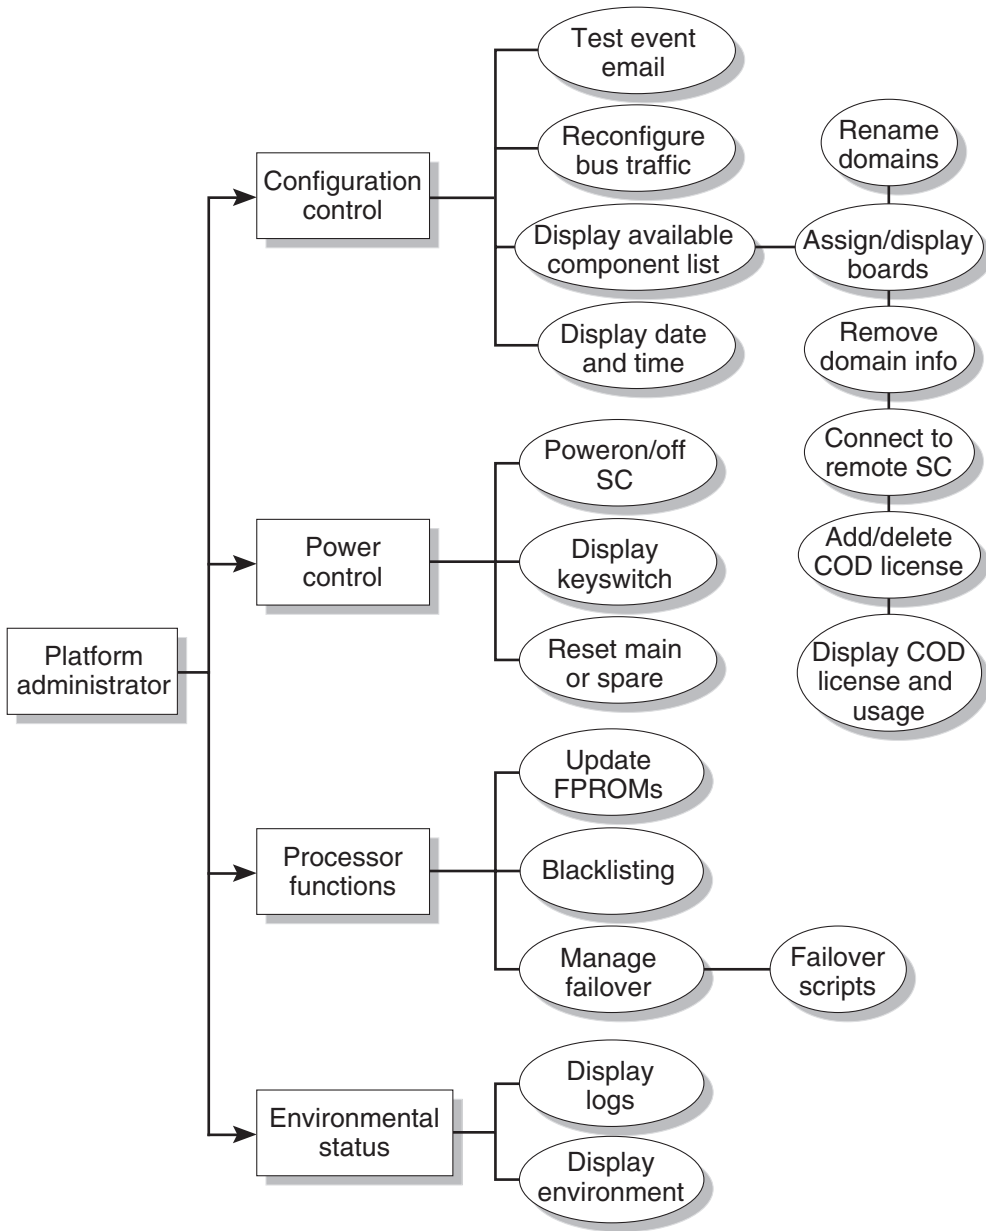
Platform administrator

Configuration control

Test event email

Reconfigure bus traffic

Display available component list

Rename domains

Assign/display boards

Remove domain info

Connect to remote SC

Add/delete COD license

Display COD license and usage

Display date and time

Power control

Poweron/off SC

Display keyswitch

Reset main or spare

Processor functions

Update FPROMs

Blacklisting

Manage failover

Failover scripts

Environmental status

Display logs

Display environment